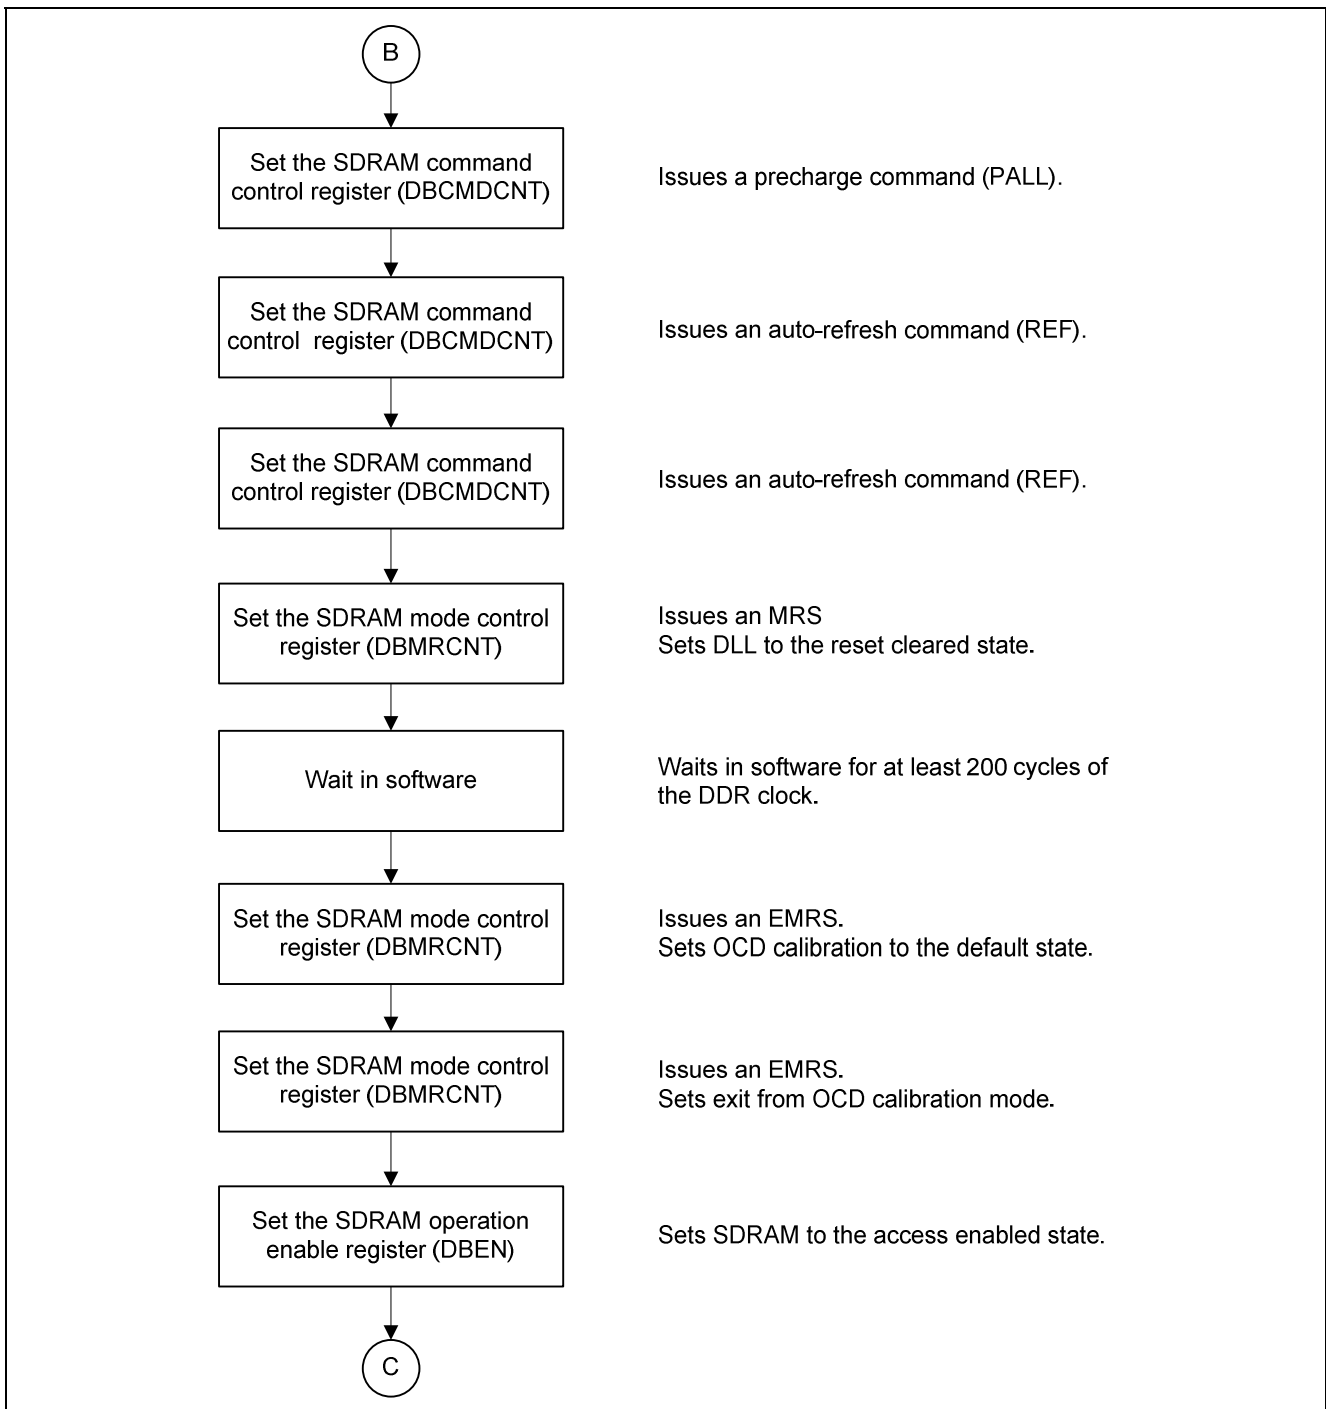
B

Set the SDRAM command control register (DBCMDCNT)

Issues a precharge command (PALL).

Set the SDRAM command control register (DBCMDCNT)

Issues an auto-refresh command (REF).

Set the SDRAM command control register (DBCMDCNT)

Issues an auto-refresh command (REF).

Set the SDRAM mode control register (DBMRCNT)

Issues an MRS
Sets DLL to the reset cleared state.

Wait in software

Waits in software for at least 200 cycles of the DDR clock.

Set the SDRAM mode control register (DBMRCNT)

Issues an EMRS.
Sets OCD calibration to the default state.

Set the SDRAM mode control register (DBMRCNT)

Issues an EMRS.
Sets exit from OCD calibration mode.

Set the SDRAM operation enable register (DBEN)

Sets SDRAM to the access enabled state.

C